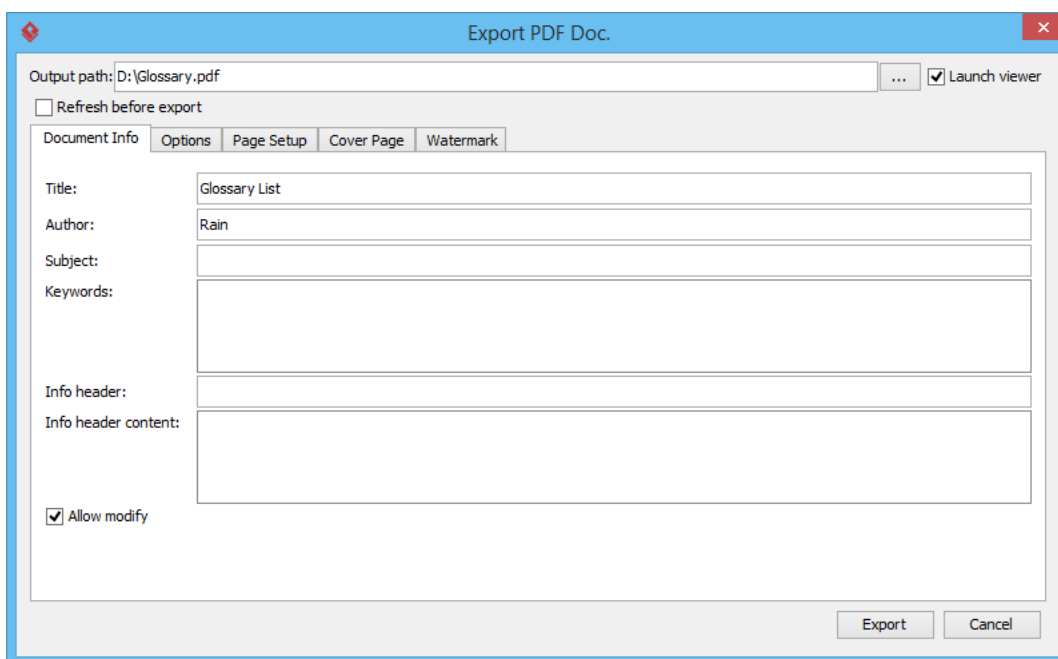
Export PDF Doc.

Output path: D:\Glossary.pdf ... Launch viewer

Refresh before export

Document Info | Options | Page Setup | Cover Page | Watermark

Title: Glossary List

Author: Rain

Subject:

Keywords:

Info header:

Info header content:

Allow modify

Export | Cancel